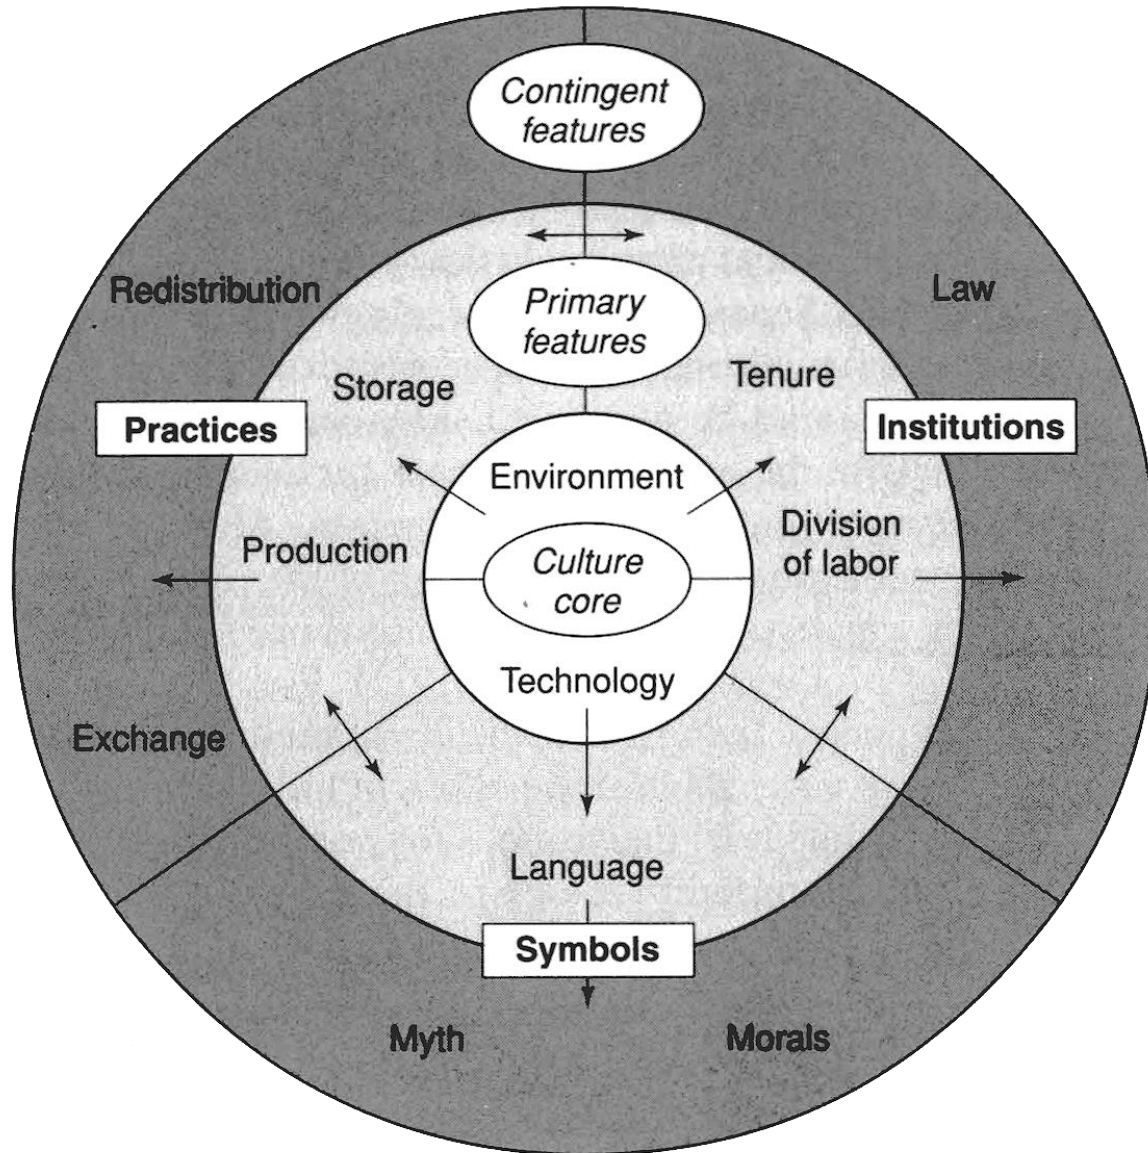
Contingent features

Redistribution

Law

Primary features

Storage

Tenure

Practices

Institutions

Environment

Production

Culture core

Division of labor

Technology

Exchange

Language

Symbols

Myth

Morals